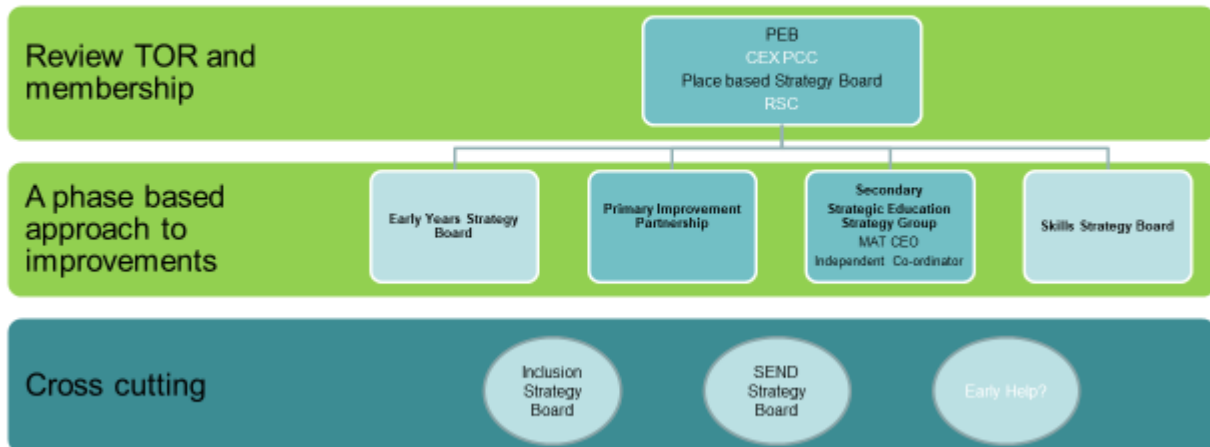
Review TOR and membership

PEB
CEX PCC
Place based Strategy Board
RSC

A phase based approach to improvements

Early Years Strategy Board

Primary Improvement Partnership

Secondary
Strategic Education Strategy Group
MAT CEO
Independent Co-ordinator

Skills Strategy Board

Cross cutting

Inclusion Strategy Board

SEND Strategy Board

Early Help?